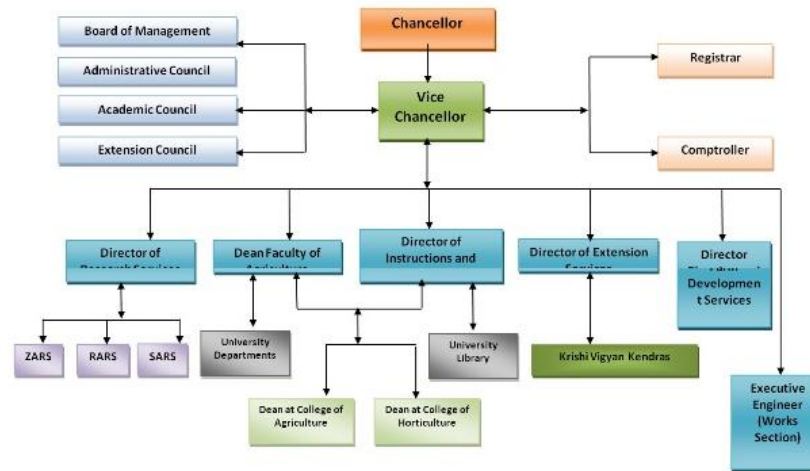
Chancellor

Board of Management

Administrative Council

Academic Council

Extension Council

Vice Chancellor

Registrar

Comptroller

Director of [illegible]

Dean Faculty of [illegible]

Director of Instructions and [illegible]

Director of Extension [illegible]

Director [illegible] Development Services

ZARS

RARS

SARS

University Departments

University Library

Krishi Vigyan Kendras

Dean at College of Agriculture

Dean at College of Horticulture

Executive Engineer (Works Section)